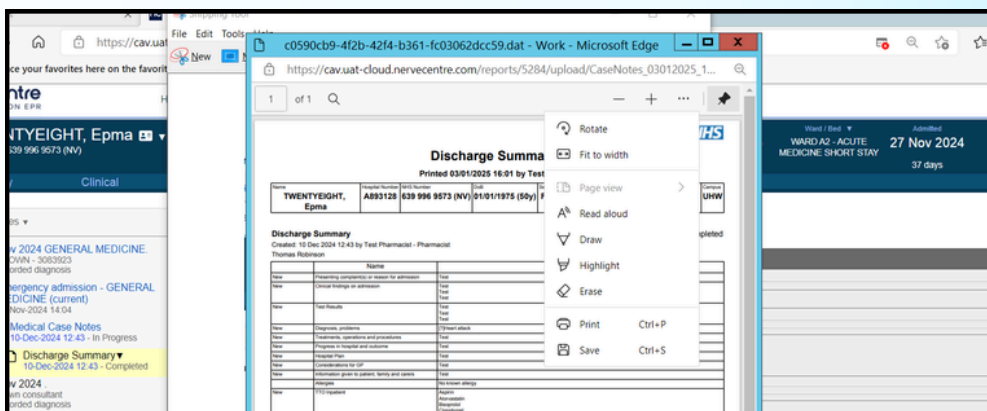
Snipping Tool
File Edit Tools Help
New
https://cav.uat
ce your favorites here on the favorit
ntre
N EPR
NTYEIGHT, Epma
639 996 9573 (NV)
Clinical
es ▾
v 2024 GENERAL MEDICINE.
OWN - 3083923
orded diagnosis
ergency admission - GENERAL
EDICINE (current)
Nov-2024 14:04
Medical Case Notes
10-Dec-2024 12:43 - In Progress
Discharge Summary ▾
10-Dec-2024 12:43 - Completed
v 2024 .
wn consultant
orded diagnosis

c0590cb9-4f2b-42f4-b361-fc03062dcc59.dat - Work - Microsoft Edge
https://cav.uat-cloud.nervecentre.com/reports/5284/upload/CaseNotes_03012025_1...
1 of 1

Discharge Summa
Printed 03/01/2025 16:01 by Tes

| Name | Hospital Number | NHS Number | DoB | | Campus |
|---|---|---|---|---|---|
| TWENTYEIGHT, Epma | A893128 | 639 996 9573 (NV) | 01/01/1975 (50y) | F | UHW |

Discharge Summary
Created: 10 Dec 2024 12:43 by Test Pharmacist - Pharmacist
Thomas Robinson

| | Name | |
|---|---|---|
| New | Presenting complaint(s) or reason for admission | Test |
| New | Clinical findings on admission | Test Test Test Test |
| New | Test Results | Test Test Test |
| New | Diagnosis, problems | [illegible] |
| New | Treatments, operations and procedures | Test |
| New | Progress in hospital and outcome | Test |
| New | Hospital Plan | Test |
| New | Considerations for GP | Test |
| New | Information given to patient, family and carers | Test |
| | Allergies | No known allergy |
| New | TTO Inpatient | Aspirin Atorvastatin Bisoprolol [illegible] |

HS
pleted

Rotate
Fit to width
Page view
Read aloud
Draw
Highlight
Erase
Print Ctrl+P
Save Ctrl+S

Ward / Bed ▾
WARD A2 - ACUTE MEDICINE SHORT STAY
Admitted
27 Nov 2024
37 days